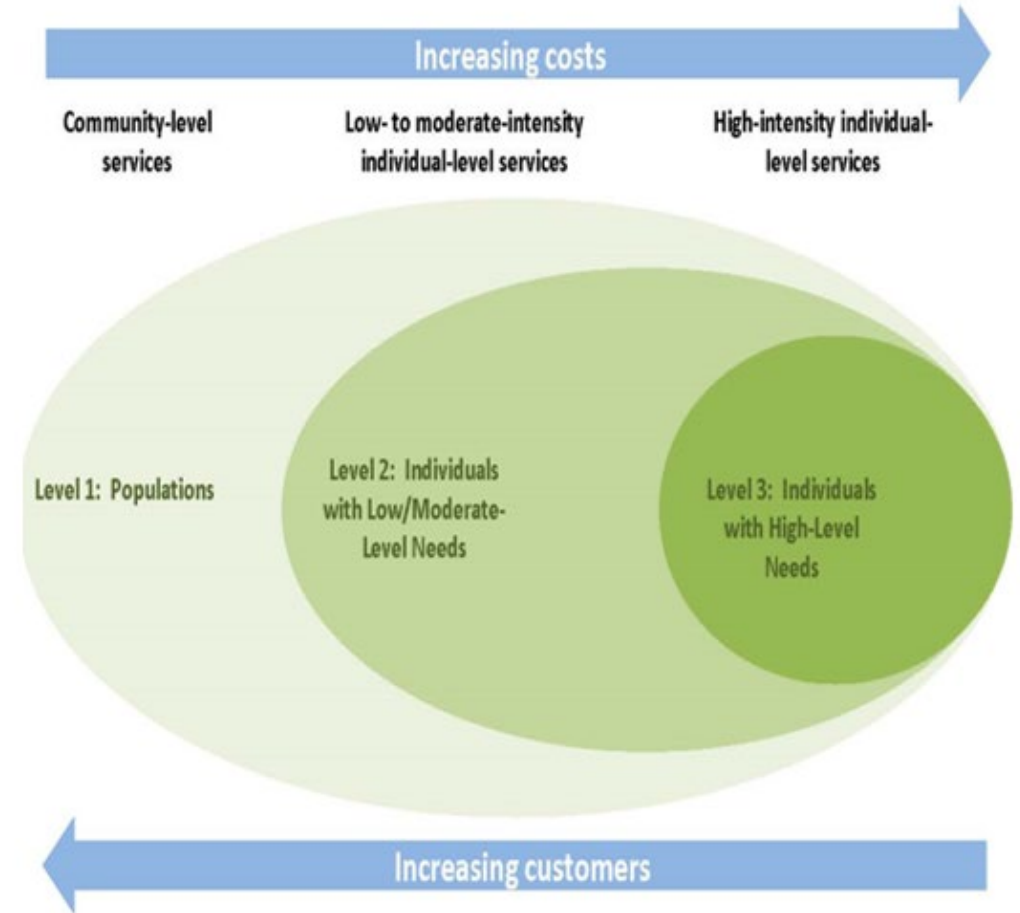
Increasing costs

Community-level services

Low- to moderate-intensity individual-level services

High-intensity individual-level services

Level 1: Populations

Level 2: Individuals with Low/Moderate-Level Needs

Level 3: Individuals with High-Level Needs

Increasing customers